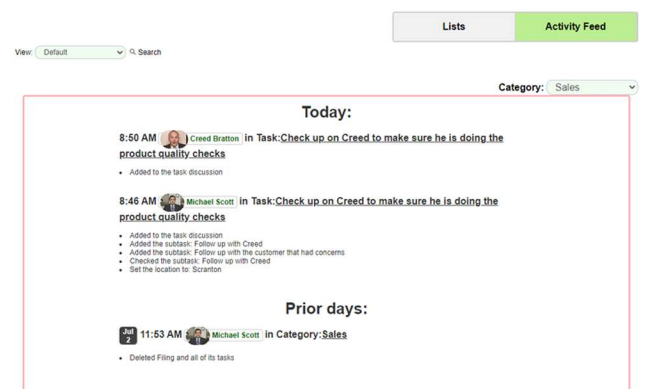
Lists

Activity Feed

View: Default

Search

Category: Sales

Today:

8:50 AM Creed Bratton in Task: Check up on Creed to make sure he is doing the product quality checks

- Added to the task discussion

8:46 AM Michael Scott in Task: Check up on Creed to make sure he is doing the product quality checks

- Added to the task discussion
- Added the subtask: Follow up with Creed
- Added the subtask: Follow up with the customer that had concerns
- Checked the subtask: Follow up with Creed
- Set the location to: Scranton

Prior days:

Jul 2 11:53 AM Michael Scott in Category: Sales

- Deleted Filing and all of its tasks